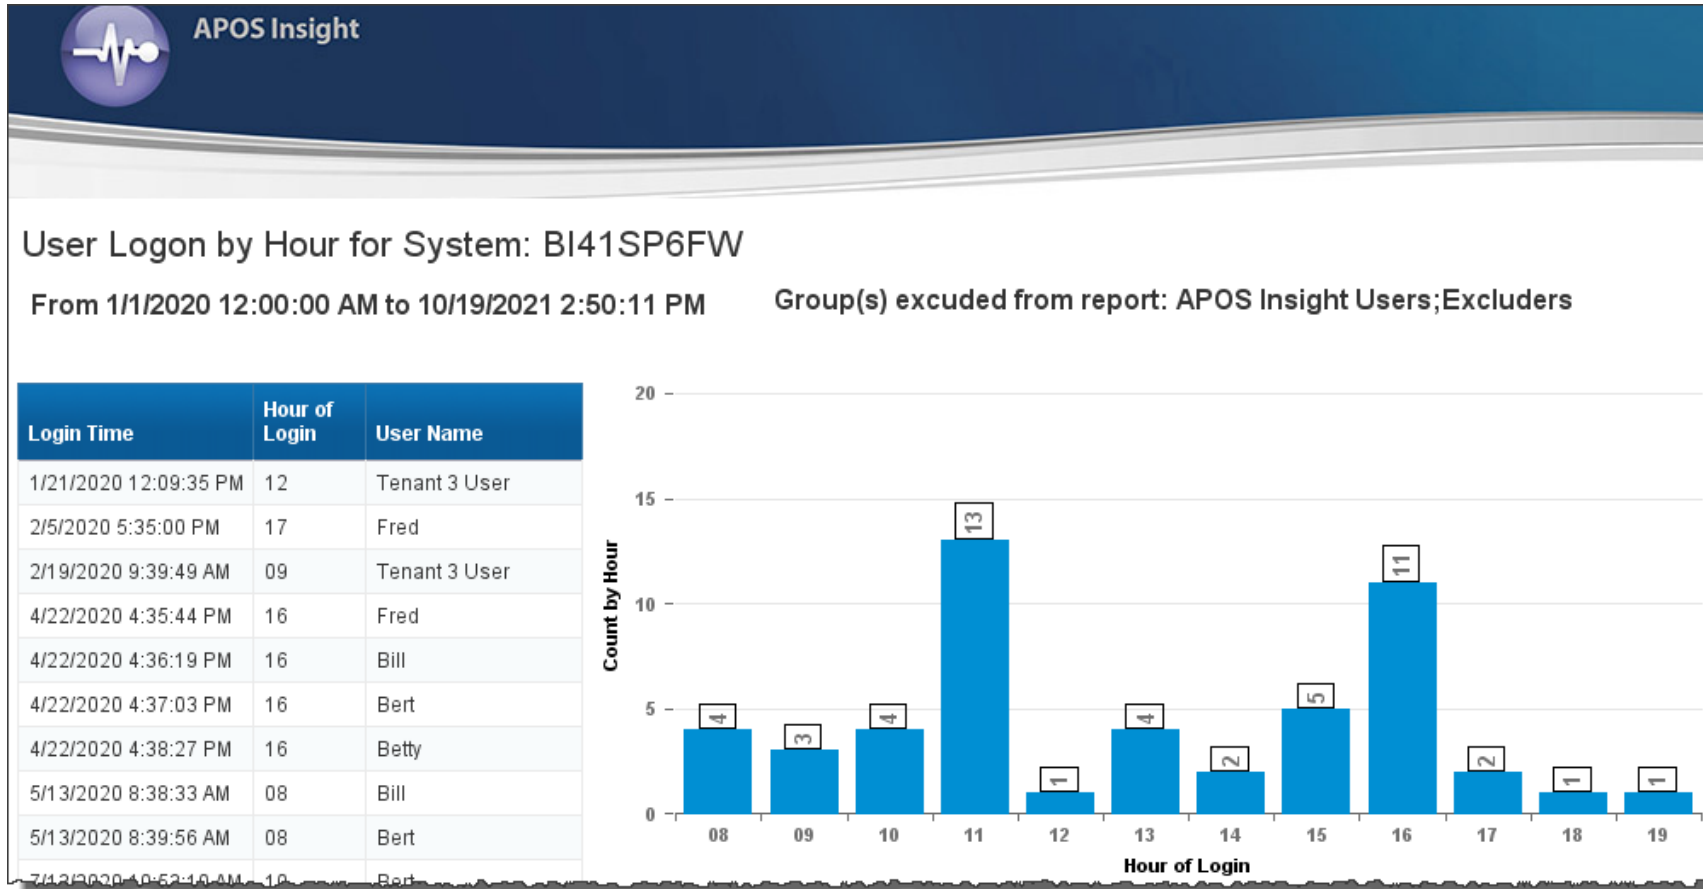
APOS Insight

User Logon by Hour for System: BI41SP6FW

From 1/1/2020 12:00:00 AM to 10/19/2021 2:50:11 PM

Group(s) excuded from report: APOS Insight Users;Excluders

| Login Time | Hour of Login | User Name |
|---|---|---|
| 1/21/2020 12:09:35 PM | 12 | Tenant 3 User |
| 2/5/2020 5:35:00 PM | 17 | Fred |
| 2/19/2020 9:39:49 AM | 09 | Tenant 3 User |
| 4/22/2020 4:35:44 PM | 16 | Fred |
| 4/22/2020 4:36:19 PM | 16 | Bill |
| 4/22/2020 4:37:03 PM | 16 | Bert |
| 4/22/2020 4:38:27 PM | 16 | Betty |
| 5/13/2020 8:38:33 AM | 08 | Bill |
| 5/13/2020 8:39:56 AM | 08 | Bert |
| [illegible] | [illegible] | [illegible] |

20
15
10
5
0
Count by Hour

4 3 4 13 1 4 2 5 11 2 1 1

08 09 10 11 12 13 14 15 16 17 18 19
Hour of Login